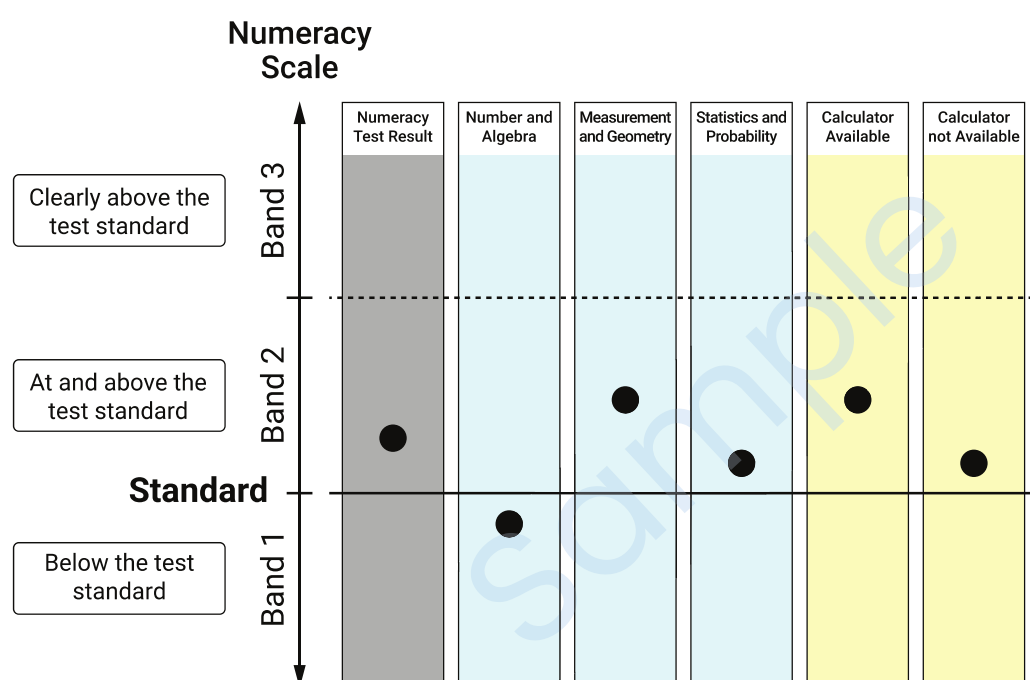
Numeracy Scale

Numeracy Test Result

Number and Algebra

Measurement and Geometry

Statistics and Probability

Calculator Available

Calculator not Available

Clearly above the test standard

Band 3

At and above the test standard

Band 2

Standard

Below the test standard

Band 1

Sample